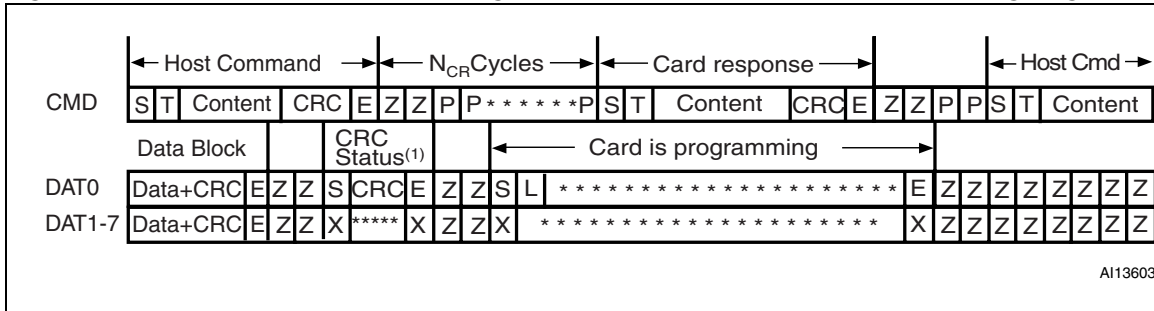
Host Command
$N_{CR}$Cycles
Card response
Host Cmd

CMD
S T Content CRC E Z Z P P ****** P S T Content CRC E Z Z P P S T Content

Data Block
CRC Status$^{(1)}$
Card is programming

DAT0
Data+CRC E Z Z S CRC E Z Z S L ******************** E Z Z Z Z Z Z Z Z

DAT1-7
Data+CRC E Z Z X ***** X Z Z X ******************** X Z Z Z Z Z Z Z Z

AI13603